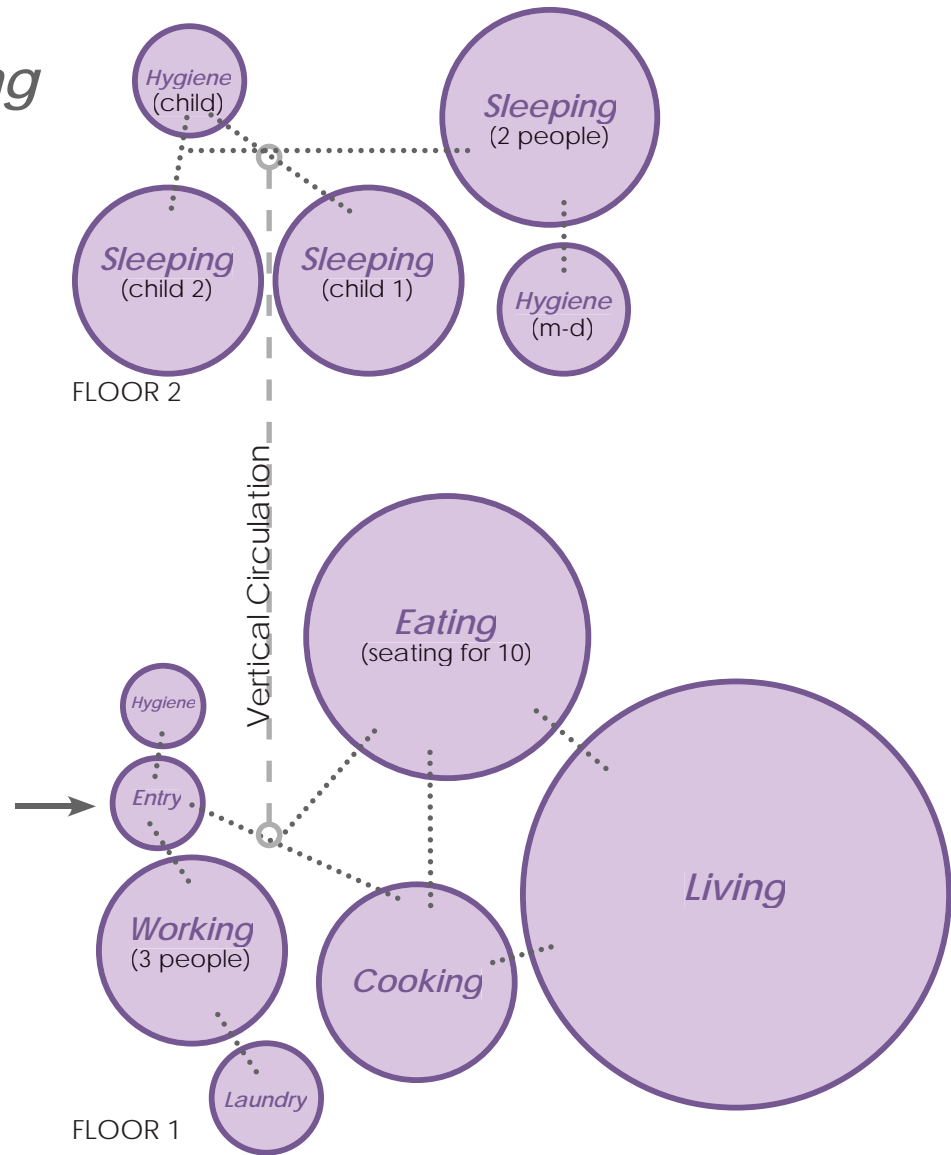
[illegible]g

Hygiene
(child)

Sleeping
(2 people)

Sleeping
(child 2)

Sleeping
(child 1)

Hygiene
(m-d)

FLOOR 2

Vertical Circulation

Eating
(seating for 10)

Hygiene

Entry

Living

Working
(3 people)

Cooking

Laundry

FLOOR 1